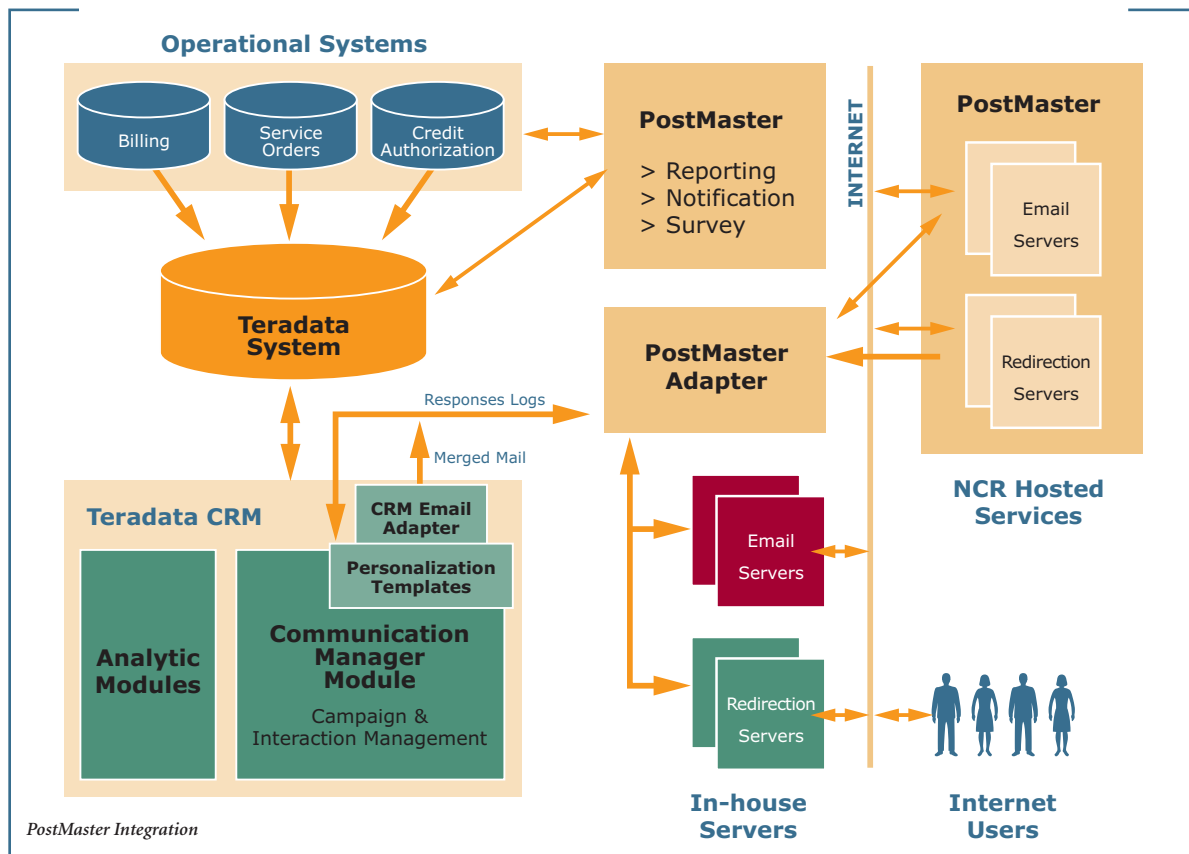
Operational Systems

Billing

Service Orders

Credit Authorization

PostMaster

> Reporting
> Notification
> Survey

INTERNET

PostMaster

Email Servers

Redirection Servers

Teradata System

PostMaster Adapter

Responses Logs

Merged Mail

NCR Hosted Services

Teradata CRM

CRM Email Adapter

Personalization Templates

Email Servers

Analytic Modules

Communication Manager Module

Campaign & Interaction Management

Redirection Servers

In-house Servers

Internet Users

PostMaster Integration